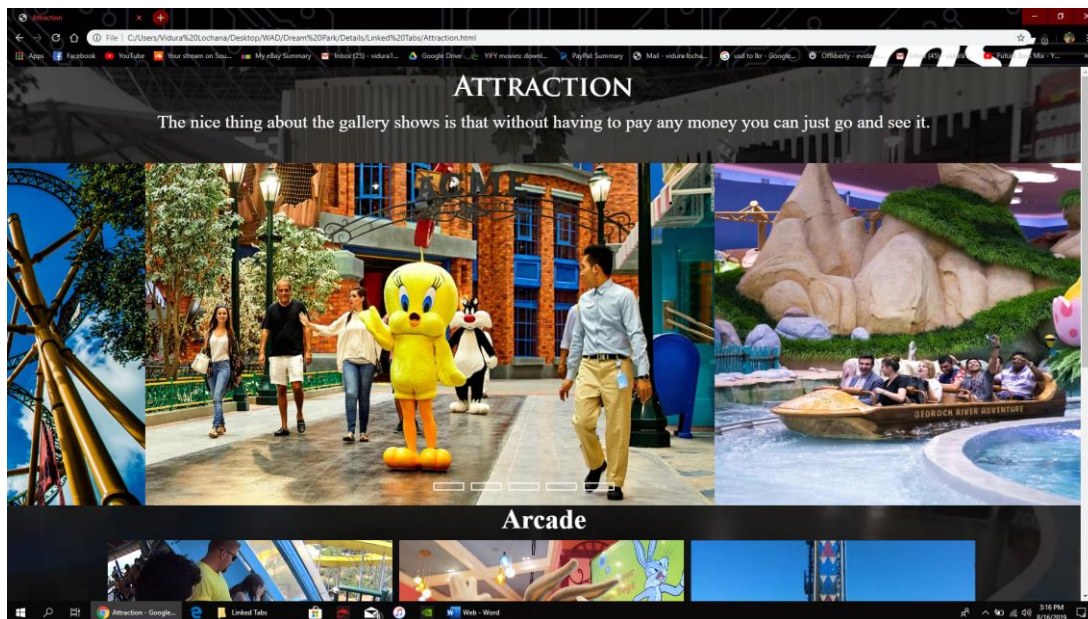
Attraction

File | C:/Users/Vidura%20Lochana/Desktop/WAD/Dream%20Park/Details/Linked%20Tabs/Attraction.html

Apps Facebook YouTube Your stream on Sou... My eBay Summary Inbox (25) - vidura1... Google Drive YIFY movies: downl... PayPal: Summary Mail - vidura locha... usd to lkr - Google... Offliberty - evide... (45) Future Mix - Y...

ATTRACTION

The nice thing about the gallery shows is that without having to pay any money you can just go and see it.

ACME

BEDROCK RIVER ADVENTURE

Arcade

Attraction - Google... Linked Tabs Web - Word

3:16 PM
8/16/2019